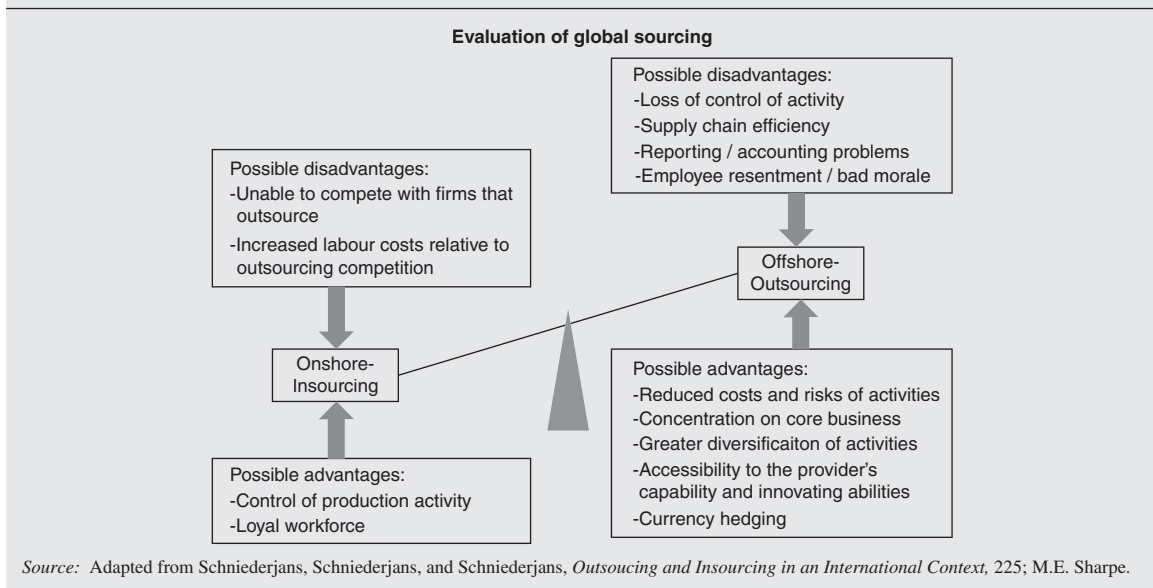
Evaluation of global sourcing

Possible disadvantages:
-Loss of control of activity
-Supply chain efficiency
-Reporting / accounting problems
-Employee resentment / bad morale

Possible disadvantages:
-Unable to compete with firms that outsource
-Increased labour costs relative to outsourcing competition

Offshore-Outsourcing

Onshore-Insourcing

Possible advantages:
-Reduced costs and risks of activities
-Concentration on core business
-Greater diversificaiton of activities
-Accessibility to the provider's capability and innovating abilities
-Currency hedging

Possible advantages:
-Control of production activity
-Loyal workforce

*Source:* Adapted from Schniederjans, Schniederjans, and Schniederjans, *Outsoucing and Insourcing in an International Context,* 225; M.E. Sharpe.